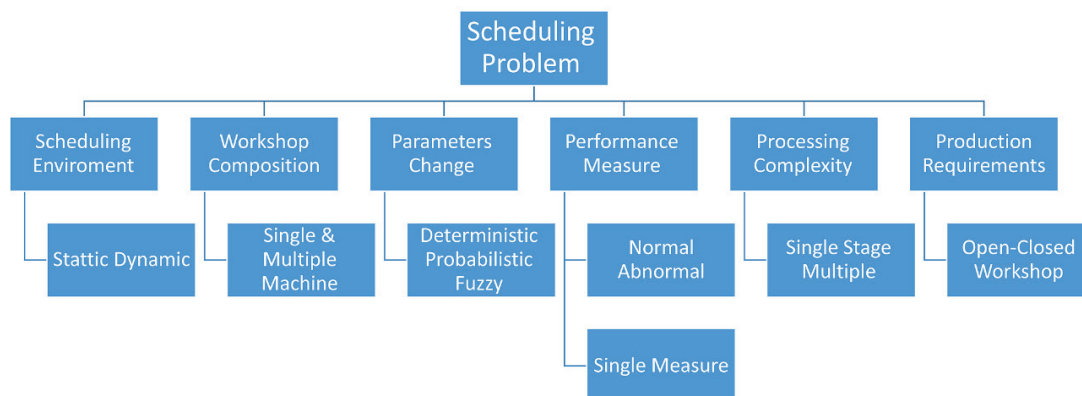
Scheduling Problem

Scheduling Enviroment

Stattic Dynamic

Workshop Composition

Single & Multiple Machine

Parameters Change

Deterministic Probabilistic Fuzzy

Performance Measure

Normal Abnormal

Single Measure

Processing Complexity

Single Stage Multiple

Production Requirements

Open-Closed Workshop